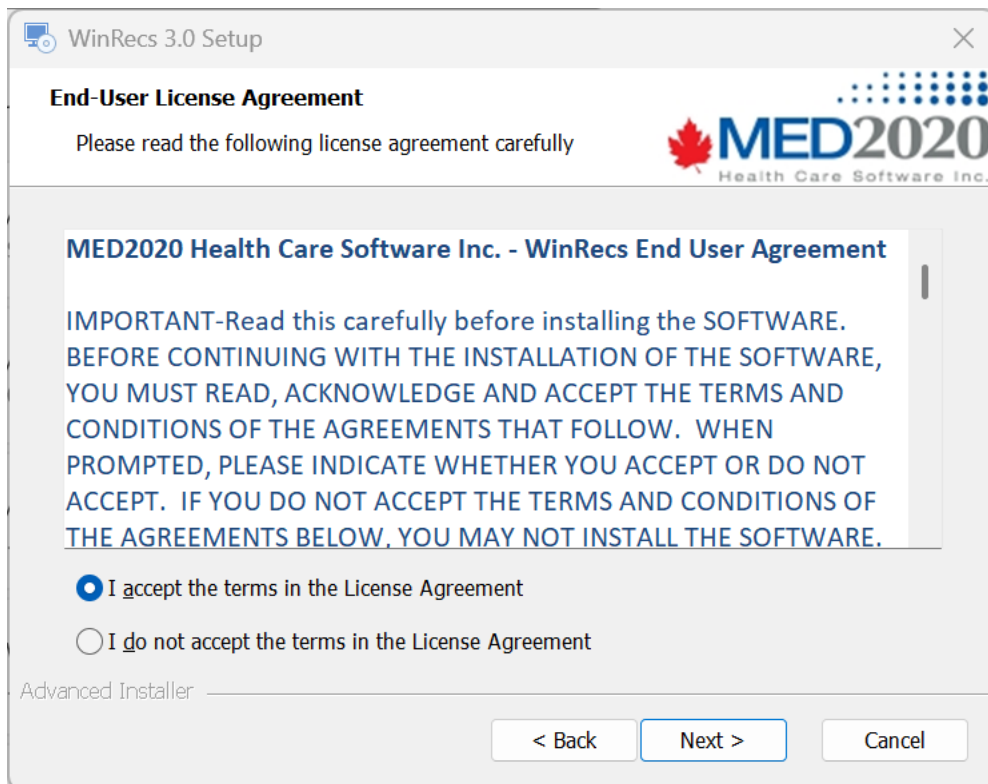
WinRecs 3.0 Setup

End-User License Agreement

Please read the following license agreement carefully

MED2020
Health Care Software Inc.

MED2020 Health Care Software Inc. - WinRecs End User Agreement

IMPORTANT-Read this carefully before installing the SOFTWARE. BEFORE CONTINUING WITH THE INSTALLATION OF THE SOFTWARE, YOU MUST READ, ACKNOWLEDGE AND ACCEPT THE TERMS AND CONDITIONS OF THE AGREEMENTS THAT FOLLOW. WHEN PROMPTED, PLEASE INDICATE WHETHER YOU ACCEPT OR DO NOT ACCEPT. IF YOU DO NOT ACCEPT THE TERMS AND CONDITIONS OF THE AGREEMENTS BELOW, YOU MAY NOT INSTALL THE SOFTWARE.

I accept the terms in the License Agreement

I do not accept the terms in the License Agreement

Advanced Installer

< Back

Next >

Cancel